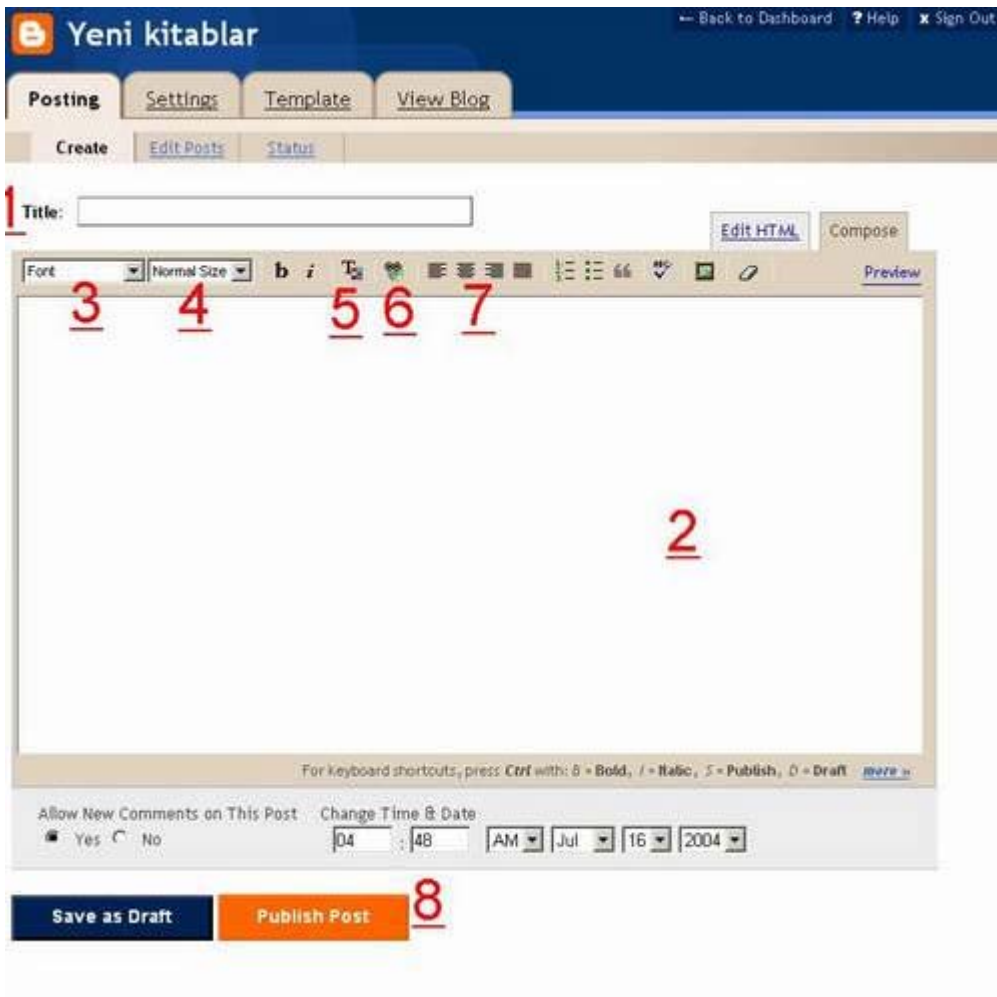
Yeni kitablar

← Back to Dashboard ? Help x Sign Out

Posting Settings Template View Blog

Create Edit Posts Status

1 Title:

Edit HTML Compose

Font Normal Size b i

Preview

3 4 5 6 7

2

For keyboard shortcuts, press Ctrl with: B = Bold, I = Italic, S = Publish, D = Draft more »

Allow New Comments on This Post
Yes No

Change Time & Date
04 : 48 AM Jul 16 2004

Save as Draft Publish Post 8